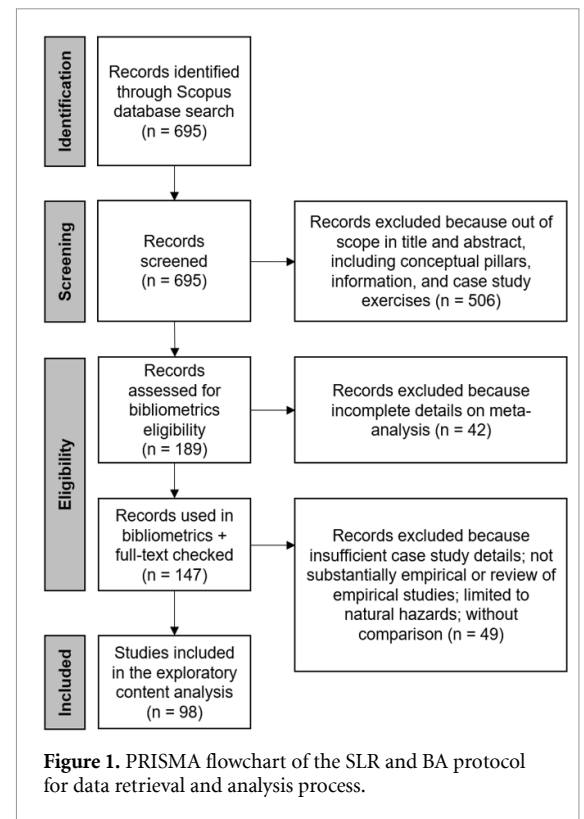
Identification

Records identified through Scopus database search (n = 695)

Screening

Records screened (n = 695)

Records excluded because out of scope in title and abstract, including conceptual pillars, information, and case study exercises (n = 506)

Eligibility

Records assessed for bibliometrics eligibility (n = 189)

Records excluded because incomplete details on meta-analysis (n = 42)

Records used in bibliometrics + full-text checked (n = 147)

Records excluded because insufficient case study details; not substantially empirical or review of empirical studies; limited to natural hazards; without comparison (n = 49)

Included

Studies included in the exploratory content analysis (n = 98)

**Figure 1.** PRISMA flowchart of the SLR and BA protocol for data retrieval and analysis process.